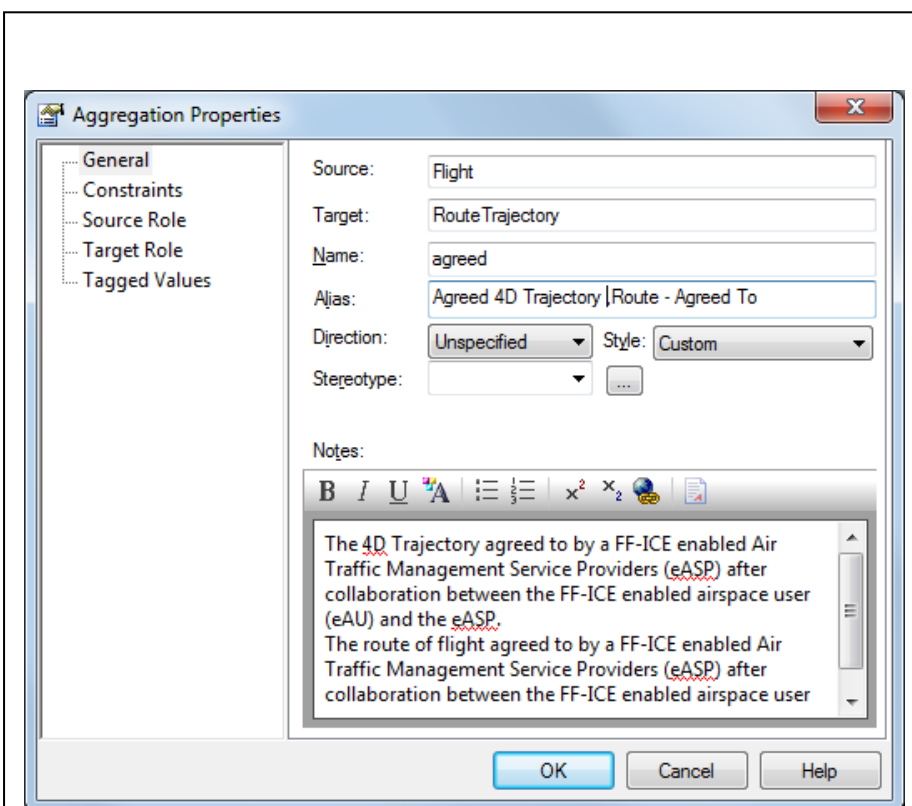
Aggregation Properties

General
Constraints
Source Role
Target Role
Tagged Values

Source: Flight
Target: RouteTrajectory
Name: agreed
Alias: Agreed 4D Trajectory |Route - Agreed To
Direction: Unspecified
Style: Custom
Stereotype:
...

Notes:

B I U A

The 4D Trajectory agreed to by a FF-ICE enabled Air Traffic Management Service Providers (eASP) after collaboration between the FF-ICE enabled airspace user (eAU) and the eASP.
The route of flight agreed to by a FF-ICE enabled Air Traffic Management Service Providers (eASP) after collaboration between the FF-ICE enabled airspace user

OK
Cancel
Help